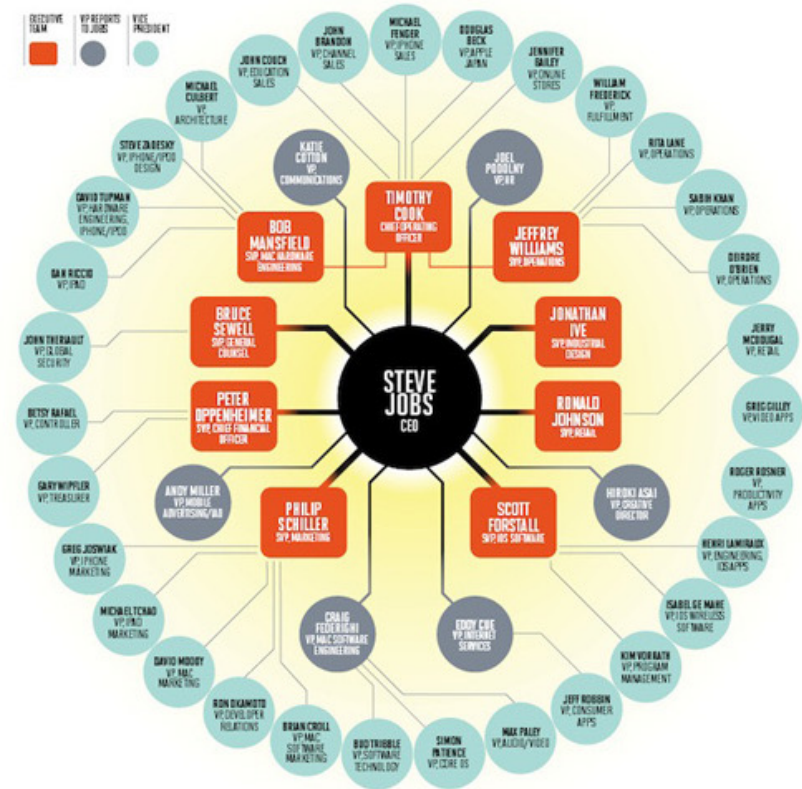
EXECUTIVE TEAM

VP REPORTS TO JOBS

VICE PRESIDENT

STEVE JOBS
CEO

TIMOTHY COOK
CHIEF OPERATING OFFICER

JEFFREY WILLIAMS
SVP, OPERATIONS

JONATHAN IVE
SVP, INDUSTRIAL DESIGN

RONALD JOHNSON
SVP, RETAIL

SCOTT FORSTALL
SVP, IOS SOFTWARE

PHILIP SCHILLER
SVP, MARKETING

PETER OPPENHEIMER
SVP, CHIEF FINANCIAL OFFICER

BRUCE SEWELL
SVP, GENERAL COUNSEL

BOB MANSFIELD
SVP, MAC HARDWARE ENGINEERING

KATIE COTTON
VP, COMMUNICATIONS

JOEL PODOLNY
VP, HR

HIROKI ASAI
VP, CREATIVE DIRECTOR

EDDY CUE
VP, INTERNET SERVICES

CRAIG FEDERIGHI
VP, MAC SOFTWARE ENGINEERING

ANDY MILLER
VP, MOBILE ADVERTISING/IAD

JOHN BRANDON
VP, CHANNEL SALES

MICHAEL FENGER
VP, IPHONE SALES

DOUGLAS BECK
VP, APPLE JAPAN

JENNIFER BAILEY
VP, ONLINE STORES

WILLIAM FREDERICK
VP, FULFILLMENT

RITA LANE
VP, OPERATIONS

SABIH KHAN
VP, OPERATIONS

DEIRDRE O'BRIEN
VP, OPERATIONS

JERRY MCDOUGAL
VP, RETAIL

GREG GILLEY
VP, VIDEO APPS

ROGER ROSNER
VP, PRODUCTIVITY APPS

HENRI LAMIRAUX
VP, ENGINEERING, IOS APPS

ISABEL GE MAHE
VP, IOS WIRELESS SOFTWARE

KIM VORRATH
VP, PROGRAM MANAGEMENT

JEFF ROBBIN
VP, CONSUMER APPS

MAX PALEY
VP, AUDIO/VIDEO

SIMON PATIENCE
VP, CORE OS

BUD TRIBBLE
VP, SOFTWARE TECHNOLOGY

BRIAN CROLL
VP, MAC SOFTWARE MARKETING

RON OKAMOTO
VP, DEVELOPER RELATIONS

DAVID MOODY
VP, MAC MARKETING

MICHAEL TCHAO
VP, IPAD MARKETING

GREG JOSWIAK
VP, IPHONE MARKETING

GARY WIPFLER
VP, TREASURER

BETSY RAFAEL
VP, CONTROLLER

JOHN THERIAULT
VP, GLOBAL SECURITY

DAN RICCIO
VP, IPAD

DAVID TUPMAN
VP, HARDWARE ENGINEERING, IPHONE/IPOD

STEVE ZADESKY
VP, IPHONE/IPOD DESIGN

MICHAEL CULBERT
VP, ARCHITECTURE

JOHN COUCH
VP, EDUCATION SALES